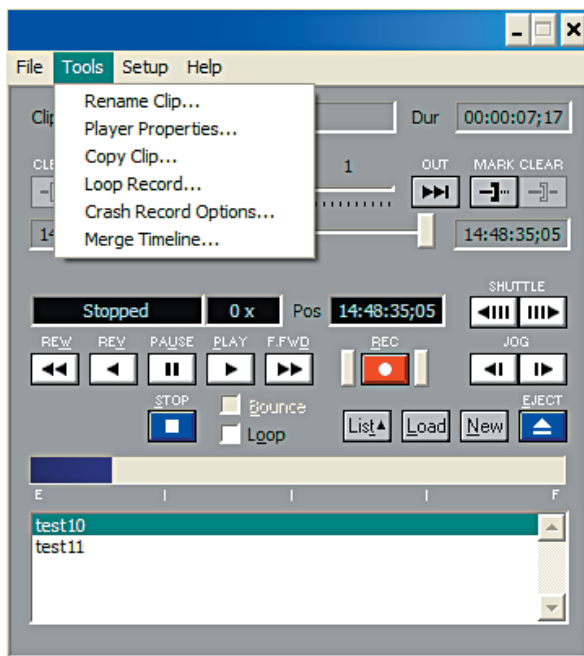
File Tools Setup Help

Rename Clip...
Player Properties...
Copy Clip...
Loop Record...
Crash Record Options...
Merge Timeline...

Clip

Dur 00:00:07;17

CLE

1

OUT

MARK CLEAR

14

14:48:35;05

SHUTTLE

Stopped

0 x

Pos 14:48:35;05

REW REV PAUSE PLAY F.FWD

REC

JOG

STOP

Bounce

Loop

List

Load

New

EJECT

E

F

test10
test11